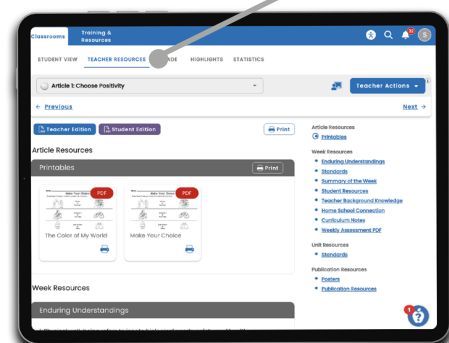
Classrooms Training & Resources

S

STUDENT VIEW TEACHER RESOURCES GRADE HIGHLIGHTS STATISTICS

Article 1: Choose Positivity

Teacher Actions

← Previous

Next →

Teacher Edition Student Edition

Print

Article Resources

Printables

Print

PDF

The Color of My World

PDF

Make Your Choice

Week Resources

Enduring Understandings

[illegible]

Article Resources
Printables

Week Resources
Enduring Understandings
Standards
Summary of the Week
Student Resources
Teacher Background Knowledge
Home School Connection
Curriculum Notes
Weekly Assessment PDF

Unit Resources
Standards

Publication Resources
Posters
Publication Resources